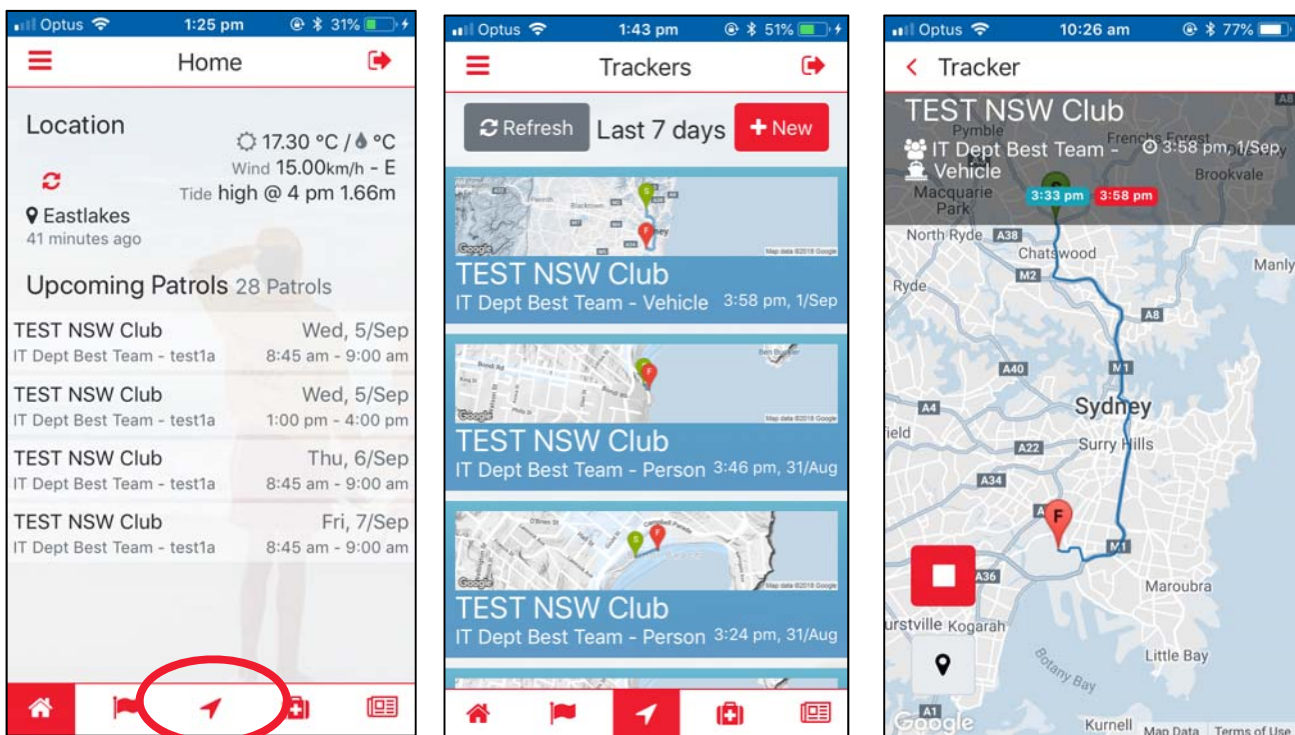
Optus 1:25 pm 31%

Home

Location

17.30 °C / °C
Wind 15.00km/h - E
Tide high @ 4 pm 1.66m

Eastlakes
41 minutes ago

Upcoming Patrols 28 Patrols

TEST NSW Club
IT Dept Best Team - test1a
Wed, 5/Sep
8:45 am - 9:00 am

TEST NSW Club
IT Dept Best Team - test1a
Wed, 5/Sep
1:00 pm - 4:00 pm

TEST NSW Club
IT Dept Best Team - test1a
Thu, 6/Sep
8:45 am - 9:00 am

TEST NSW Club
IT Dept Best Team - test1a
Fri, 7/Sep
8:45 am - 9:00 am

Optus 1:43 pm 51%

Trackers

Refresh Last 7 days + New

TEST NSW Club
IT Dept Best Team - Vehicle 3:58 pm, 1/Sep

TEST NSW Club
IT Dept Best Team - Person 3:46 pm, 31/Aug

TEST NSW Club
IT Dept Best Team - Person 3:24 pm, 31/Aug

Optus 10:26 am 77%

Tracker

TEST NSW Club
IT Dept Best Team - 3:58 pm, 1/Sep
Vehicle
3:33 pm 3:58 pm

Pymble
Frenchs Forest
Brookvale
Macquarie Park
North Ryde A38
Chatswood
M2
Manly
Ryde
A8
A40
M1
A4
Sydney
ield
A22
Surry Hills
A34
A36
Maroubra
urstville Kogarah
Little Bay
Botany Bay
A1
Google
Kurnell Map Data Terms of Use